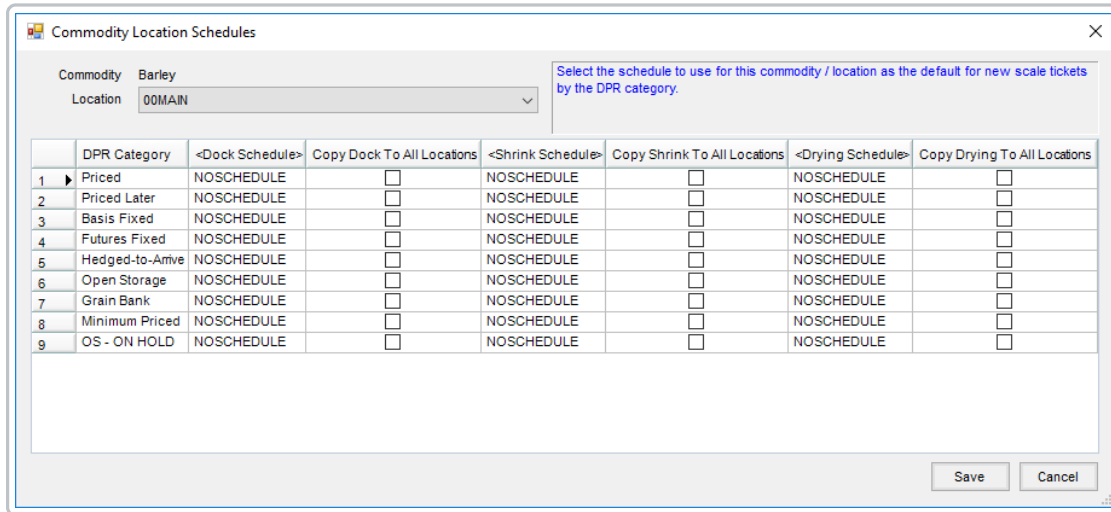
Commodity Location Schedules

Commodity Barley
Location 00MAIN

Select the schedule to use for this commodity / location as the default for new scale tickets by the DPR category.

| | DPR Category | <Dock Schedule> | Copy Dock To All Locations | <Shrink Schedule> | Copy Shrink To All Locations | <Drying Schedule> | Copy Drying To All Locations |
|---|---|---|---|---|---|---|---|
| 1 | Priced | NOSCHEDULE | ☐ | NOSCHEDULE | ☐ | NOSCHEDULE | ☐ |
| 2 | Priced Later | NOSCHEDULE | ☐ | NOSCHEDULE | ☐ | NOSCHEDULE | ☐ |
| 3 | Basis Fixed | NOSCHEDULE | ☐ | NOSCHEDULE | ☐ | NOSCHEDULE | ☐ |
| 4 | Futures Fixed | NOSCHEDULE | ☐ | NOSCHEDULE | ☐ | NOSCHEDULE | ☐ |
| 5 | Hedged-to-Arrive | NOSCHEDULE | ☐ | NOSCHEDULE | ☐ | NOSCHEDULE | ☐ |
| 6 | Open Storage | NOSCHEDULE | ☐ | NOSCHEDULE | ☐ | NOSCHEDULE | ☐ |
| 7 | Grain Bank | NOSCHEDULE | ☐ | NOSCHEDULE | ☐ | NOSCHEDULE | ☐ |
| 8 | Minimum Priced | NOSCHEDULE | ☐ | NOSCHEDULE | ☐ | NOSCHEDULE | ☐ |
| 9 | OS - ON HOLD | NOSCHEDULE | ☐ | NOSCHEDULE | ☐ | NOSCHEDULE | ☐ |

Save
Cancel